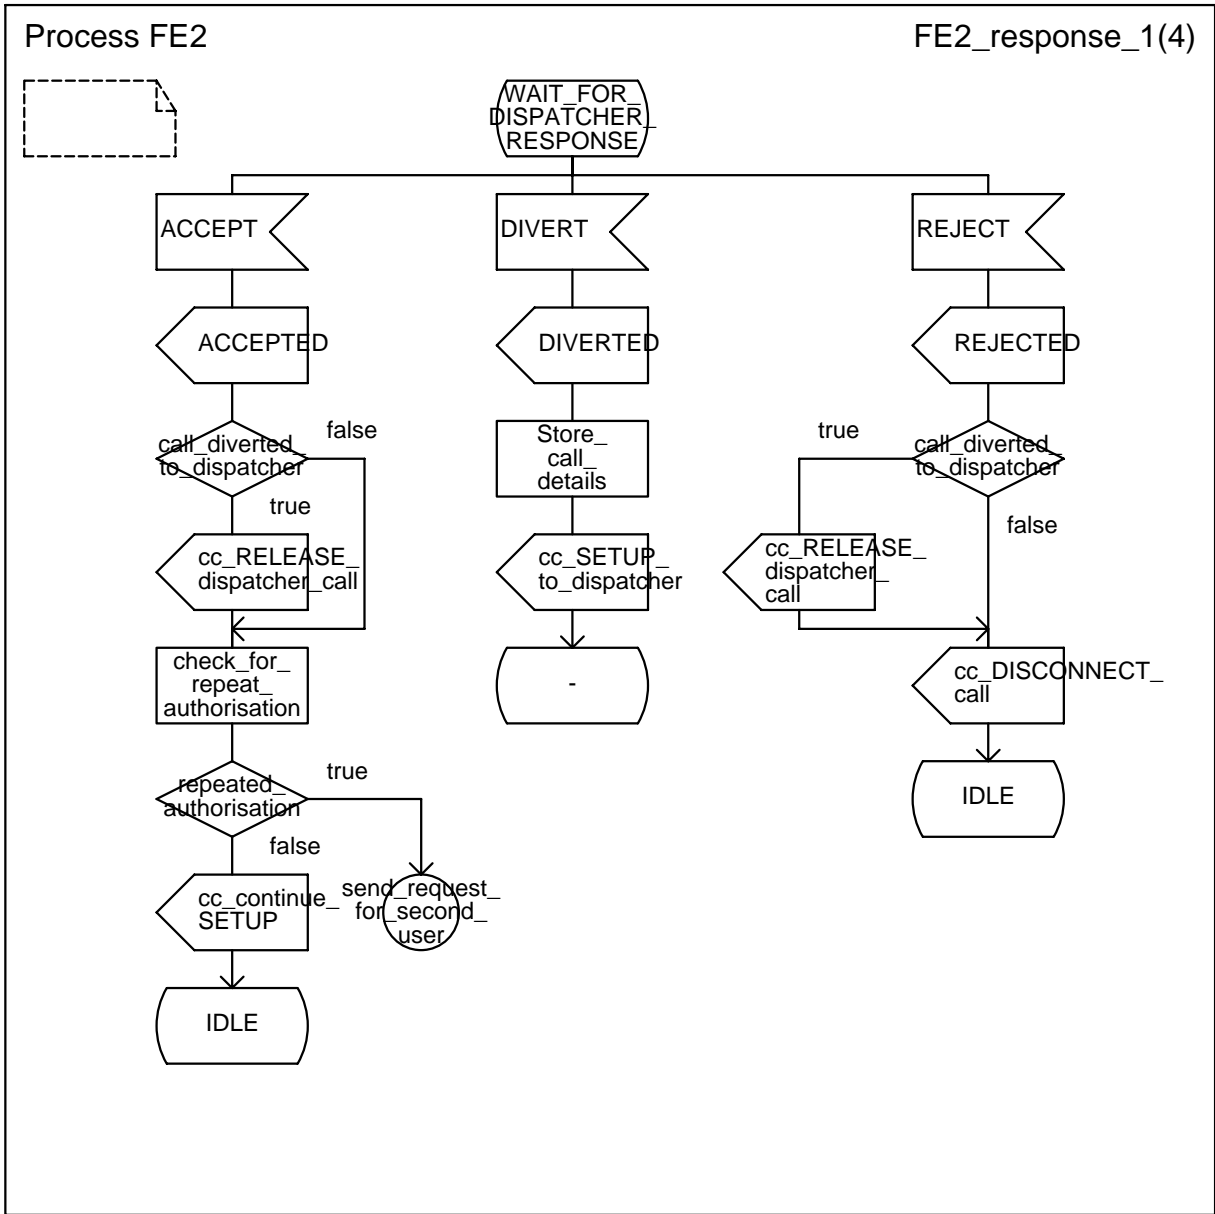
Process FE2

FE2_response_1(4)

WAIT_FOR_ DISPATCHER_ RESPONSE

ACCEPT

DIVERT

REJECT

ACCEPTED

DIVERTED

REJECTED

call_diverted_ to_dispatcher

false

true

Store_ call_ details

true

call_diverted_ to_dispatcher

false

cc_RELEASE_ dispatcher_call

cc_SETUP_ to_dispatcher

cc_RELEASE_ dispatcher_ call

check_for_ repeat_ authorisation

-

cc_DISCONNECT_ call

repeated_ authorisation

true

IDLE

false

cc_continue_ SETUP

send_request_ for_second_ user

IDLE